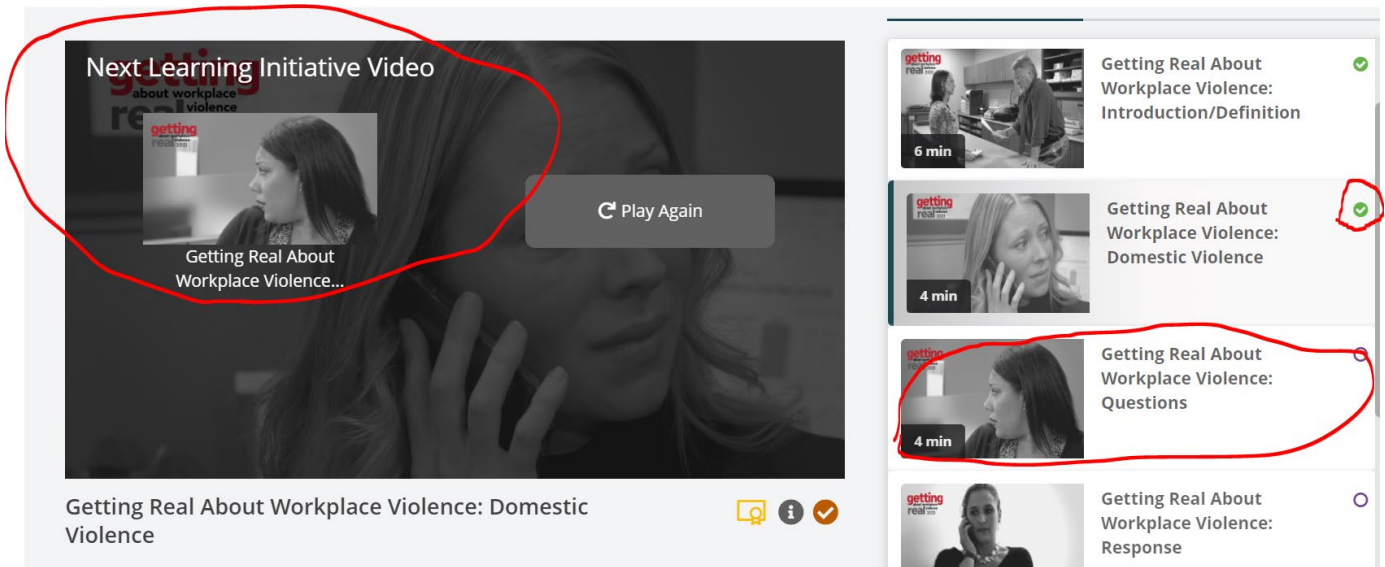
Next Learning Initiative Video

getting about workplace violence real

Getting Real About Workplace Violence...

Play Again

Getting Real About Workplace Violence: Domestic Violence

6 min

Getting Real About Workplace Violence: Introduction/Definition

4 min

Getting Real About Workplace Violence: Domestic Violence

4 min

Getting Real About Workplace Violence: Questions

Getting Real About Workplace Violence: Response